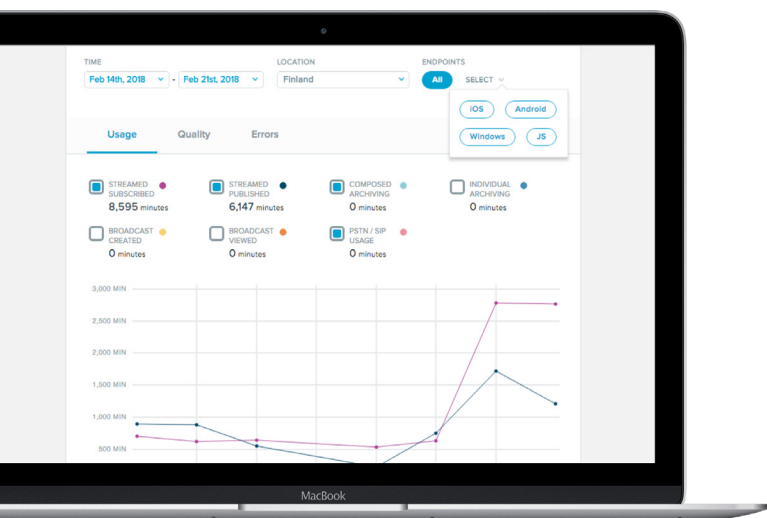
TIME
Feb 14th, 2018 - Feb 21st, 2018

LOCATION
Finland

ENDPOINTS
All SELECT

iOS Android
Windows JS

Usage Quality Errors

STREAMED SUBSCRIBED
8,595 minutes

STREAMED PUBLISHED
6,147 minutes

COMPOSED ARCHIVING
0 minutes

INDIVIDUAL ARCHIVING
0 minutes

BROADCAST CREATED
0 minutes

BROADCAST VIEWED
0 minutes

PSTN / SIP USAGE
0 minutes

3,000 MIN
2,500 MIN
2,000 MIN
1,500 MIN
1,000 MIN
500 MIN

MacBook